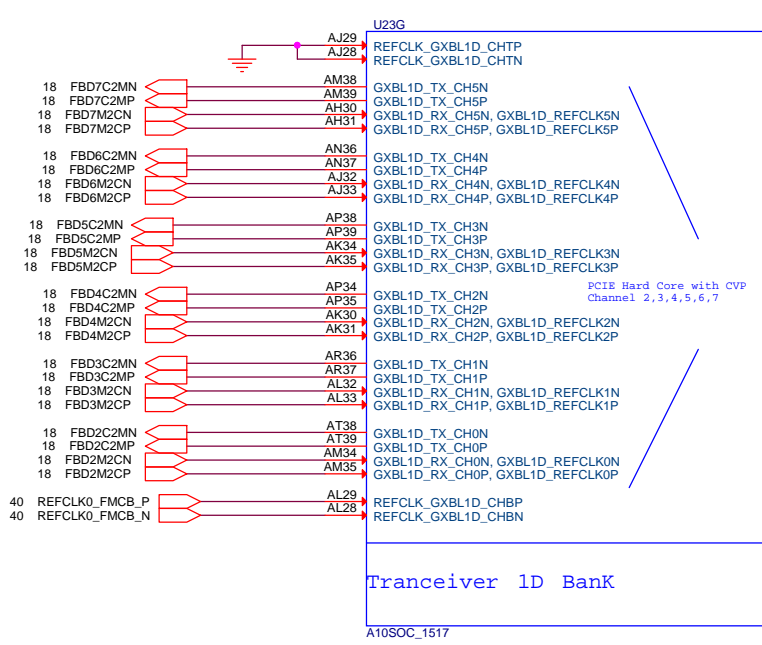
U23G

AJ29
AJ28
REFCLK_GXBL1D_CHTP
REFCLK_GXBL1D_CHTN

18 FBD7C2MN
18 FBD7C2MP
18 FBD7M2CN
18 FBD7M2CP
AM38
AM39
AH30
AH31
GXBL1D_TX_CH5N
GXBL1D_TX_CH5P
GXBL1D_RX_CH5N, GXBL1D_REFCLK5N
GXBL1D_RX_CH5P, GXBL1D_REFCLK5P

18 FBD6C2MN
18 FBD6C2MP
18 FBD6M2CN
18 FBD6M2CP
AN36
AN37
AJ32
AJ33
GXBL1D_TX_CH4N
GXBL1D_TX_CH4P
GXBL1D_RX_CH4N, GXBL1D_REFCLK4N
GXBL1D_RX_CH4P, GXBL1D_REFCLK4P

18 FBD5C2MN
18 FBD5C2MP
18 FBD5M2CN
18 FBD5M2CP
AP38
AP39
AK34
AK35
GXBL1D_TX_CH3N
GXBL1D_TX_CH3P
GXBL1D_RX_CH3N, GXBL1D_REFCLK3N
GXBL1D_RX_CH3P, GXBL1D_REFCLK3P

PCIE Hard Core with CVP
Channel 2,3,4,5,6,7

18 FBD4C2MN
18 FBD4C2MP
18 FBD4M2CN
18 FBD4M2CP
AP34
AP35
AK30
AK31
GXBL1D_TX_CH2N
GXBL1D_TX_CH2P
GXBL1D_RX_CH2N, GXBL1D_REFCLK2N
GXBL1D_RX_CH2P, GXBL1D_REFCLK2P

18 FBD3C2MN
18 FBD3C2MP
18 FBD3M2CN
18 FBD3M2CP
AR36
AR37
AL32
AL33
GXBL1D_TX_CH1N
GXBL1D_TX_CH1P
GXBL1D_RX_CH1N, GXBL1D_REFCLK1N
GXBL1D_RX_CH1P, GXBL1D_REFCLK1P

18 FBD2C2MN
18 FBD2C2MP
18 FBD2M2CN
18 FBD2M2CP
AT38
AT39
AM34
AM35
GXBL1D_TX_CH0N
GXBL1D_TX_CH0P
GXBL1D_RX_CH0N, GXBL1D_REFCLK0N
GXBL1D_RX_CH0P, GXBL1D_REFCLK0P

40 REFCLK0_FMCB_P
40 REFCLK0_FMCB_N
AL29
AL28
REFCLK_GXBL1D_CHBP
REFCLK_GXBL1D_CHBN

Tranceiver 1D BanK

A10SOC_1517